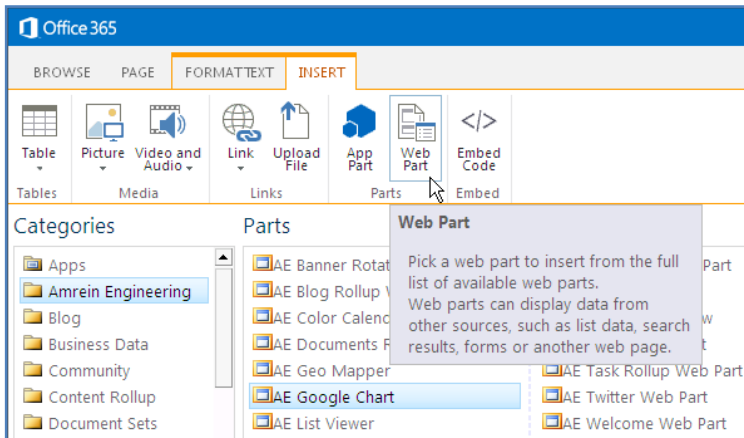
Office 365

BROWSE PAGE FORMAT TEXT INSERT

Table
Tables

Picture Video and Audio
Media

Link Upload File
Links

App Part Web Part
Parts

Embed Code
Embed

Categories

Apps
Amrein Engineering
Blog
Business Data
Community
Content Rollup
Document Sets

Parts

AE Banner Rotat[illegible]
AE Blog Rollup W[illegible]
AE Color Calenc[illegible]
AE Documents F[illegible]
AE Geo Mapper
AE Google Chart
AE List Viewer

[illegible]Part
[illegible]w
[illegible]t
AE Task Rollup Web Part
AE Twitter Web Part
AE Welcome Web Part

Web Part

Pick a web part to insert from the full list of available web parts.
Web parts can display data from other sources, such as list data, search results, forms or another web page.